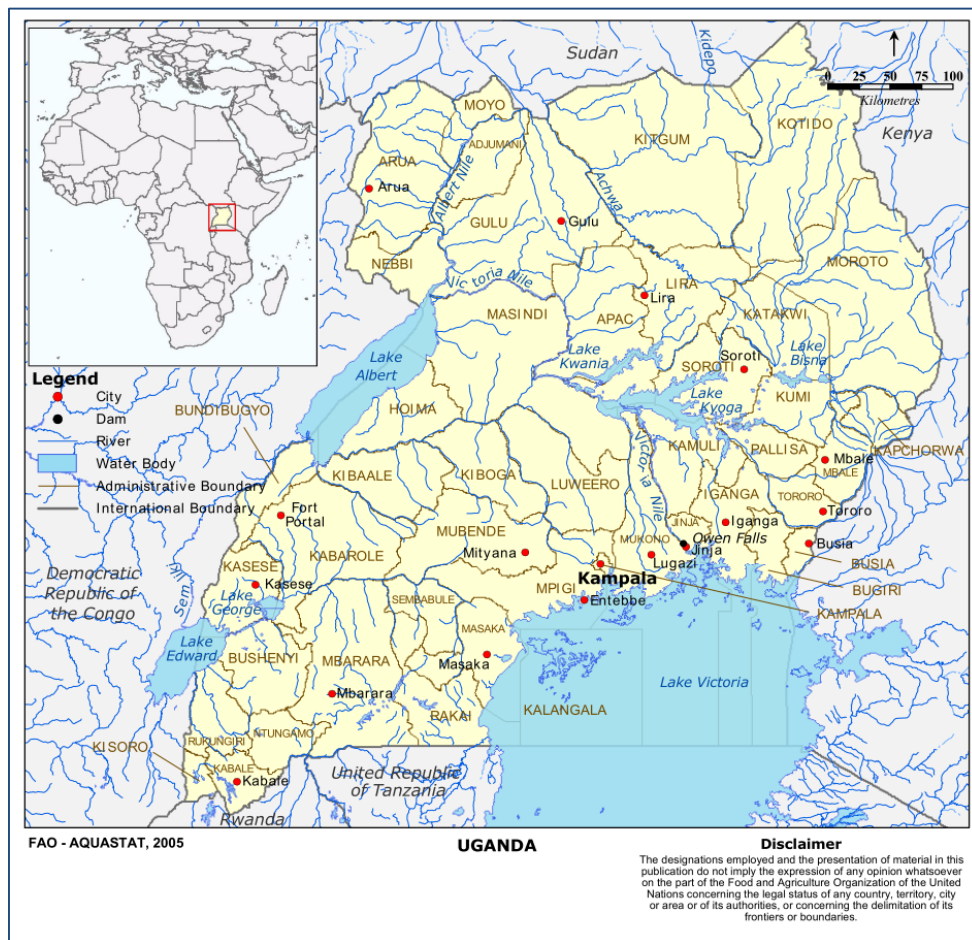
Sudan
Kidepo
0 25 50 75 100
Kilometres
Kenya
MOYO
ADJUMANI
KITGUM
KOTIDO
ARUA
Arua
Albert Nile
Achwa
GULU
Gulu
NEBBI
Victoria Nile
MOROTO
LIRA
Lira
APAC
MASINDI
KATAKWI
Lake Albert
Lake Kwania
Soroti
SOROTI
Lake Bisna
Legend
City
Dam
River
Water Body
Administrative Boundary
International Boundary
BUNDIBUGYO
HOIMA
Lake Kyoga
KUMI
KAMULI
PALLISA
KAPCHORWA
Mbale
MBALE
KIBAALE
KIBOGA
LUWEERO
Victoria Nile
IGANGA
TORORO
Tororo
Fort Portal
JINJA
Iganga
KABAROLE
MUBENDE
MUKONO
Owen Falls
Busia
Mityana
Jinja
Lugazi
BUSIA
KASESE
Kasese
Kampala
BUGIRI
Democratic Republic of the Congo
Semliki
Lake George
SEMBABULE
MPIGI
Entebbe
KAMPALA
MASAKA
Lake Edward
BUSHENYI
MBARARA
Masaka
Lake Victoria
Mbarara
KALANGALA
RAKAI
NTUNGAMO
RUKUNGIRI
KISORO
KABALE
Kabale
United Republic of Tanzania
Rwanda
FAO - AQUASTAT, 2005
UGANDA
Disclaimer
The designations employed and the presentation of material in this publication do not imply the expression of any opinion whatsoever on the part of the Food and Agriculture Organization of the United Nations concerning the legal status of any country, territory, city or area or of its authorities, or concerning the delimitation of its frontiers or boundaries.